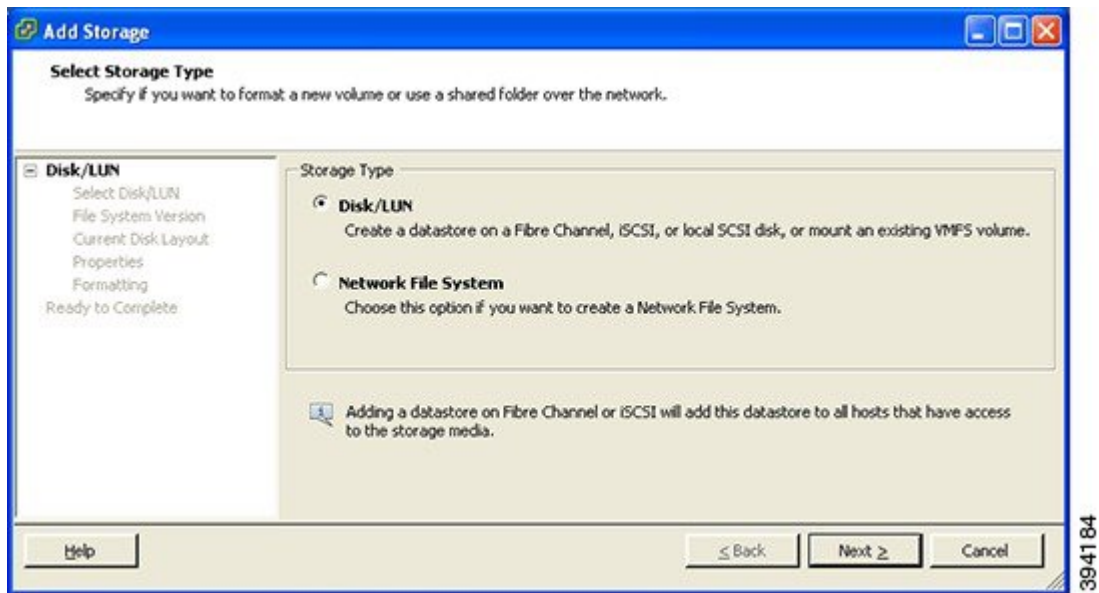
Add Storage

Select Storage Type
Specify if you want to format a new volume or use a shared folder over the network.

Disk/LUN
Select Disk/LUN
File System Version
Current Disk Layout
Properties
Formatting
Ready to Complete

Storage Type

Disk/LUN
Create a datastore on a Fibre Channel, iSCSI, or local SCSI disk, or mount an existing VMFS volume.

Network File System
Choose this option if you want to create a Network File System.

Adding a datastore on Fibre Channel or iSCSI will add this datastore to all hosts that have access to the storage media.

Help

≤ Back

Next ≥

Cancel

394184